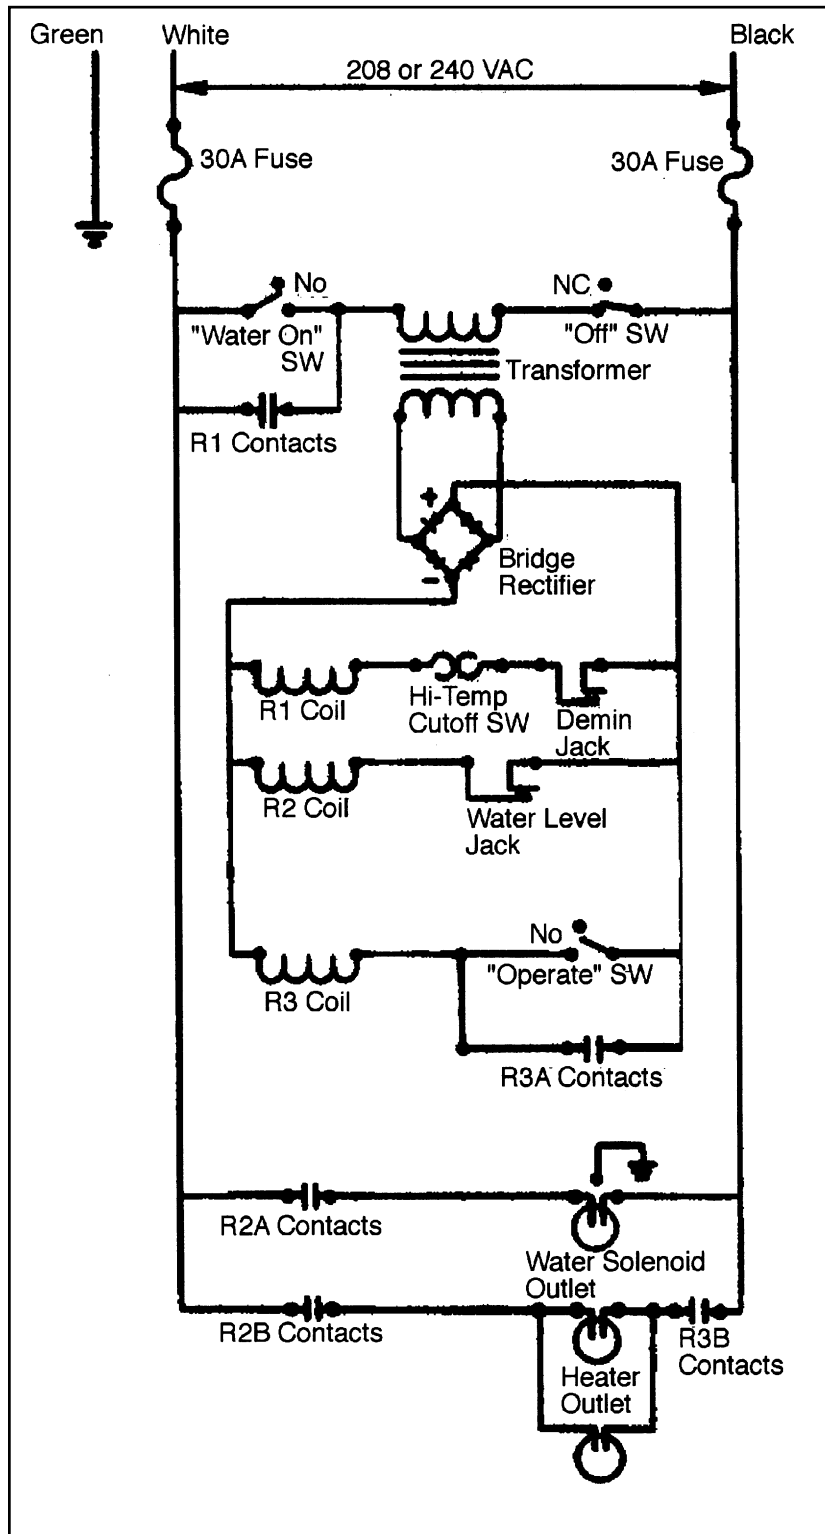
Green

White

Black

208 or 240 VAC

30A Fuse

30A Fuse

No

NC

"Water On" SW

Transformer

"Off" SW

R1 Contacts

+

Bridge Rectifier

-

R1 Coil

Hi-Temp Cutoff SW

Demin Jack

R2 Coil

Water Level Jack

No

R3 Coil

"Operate" SW

R3A Contacts

R2A Contacts

Water Solenoid Outlet

R2B Contacts

R3B Contacts

Heater Outlet